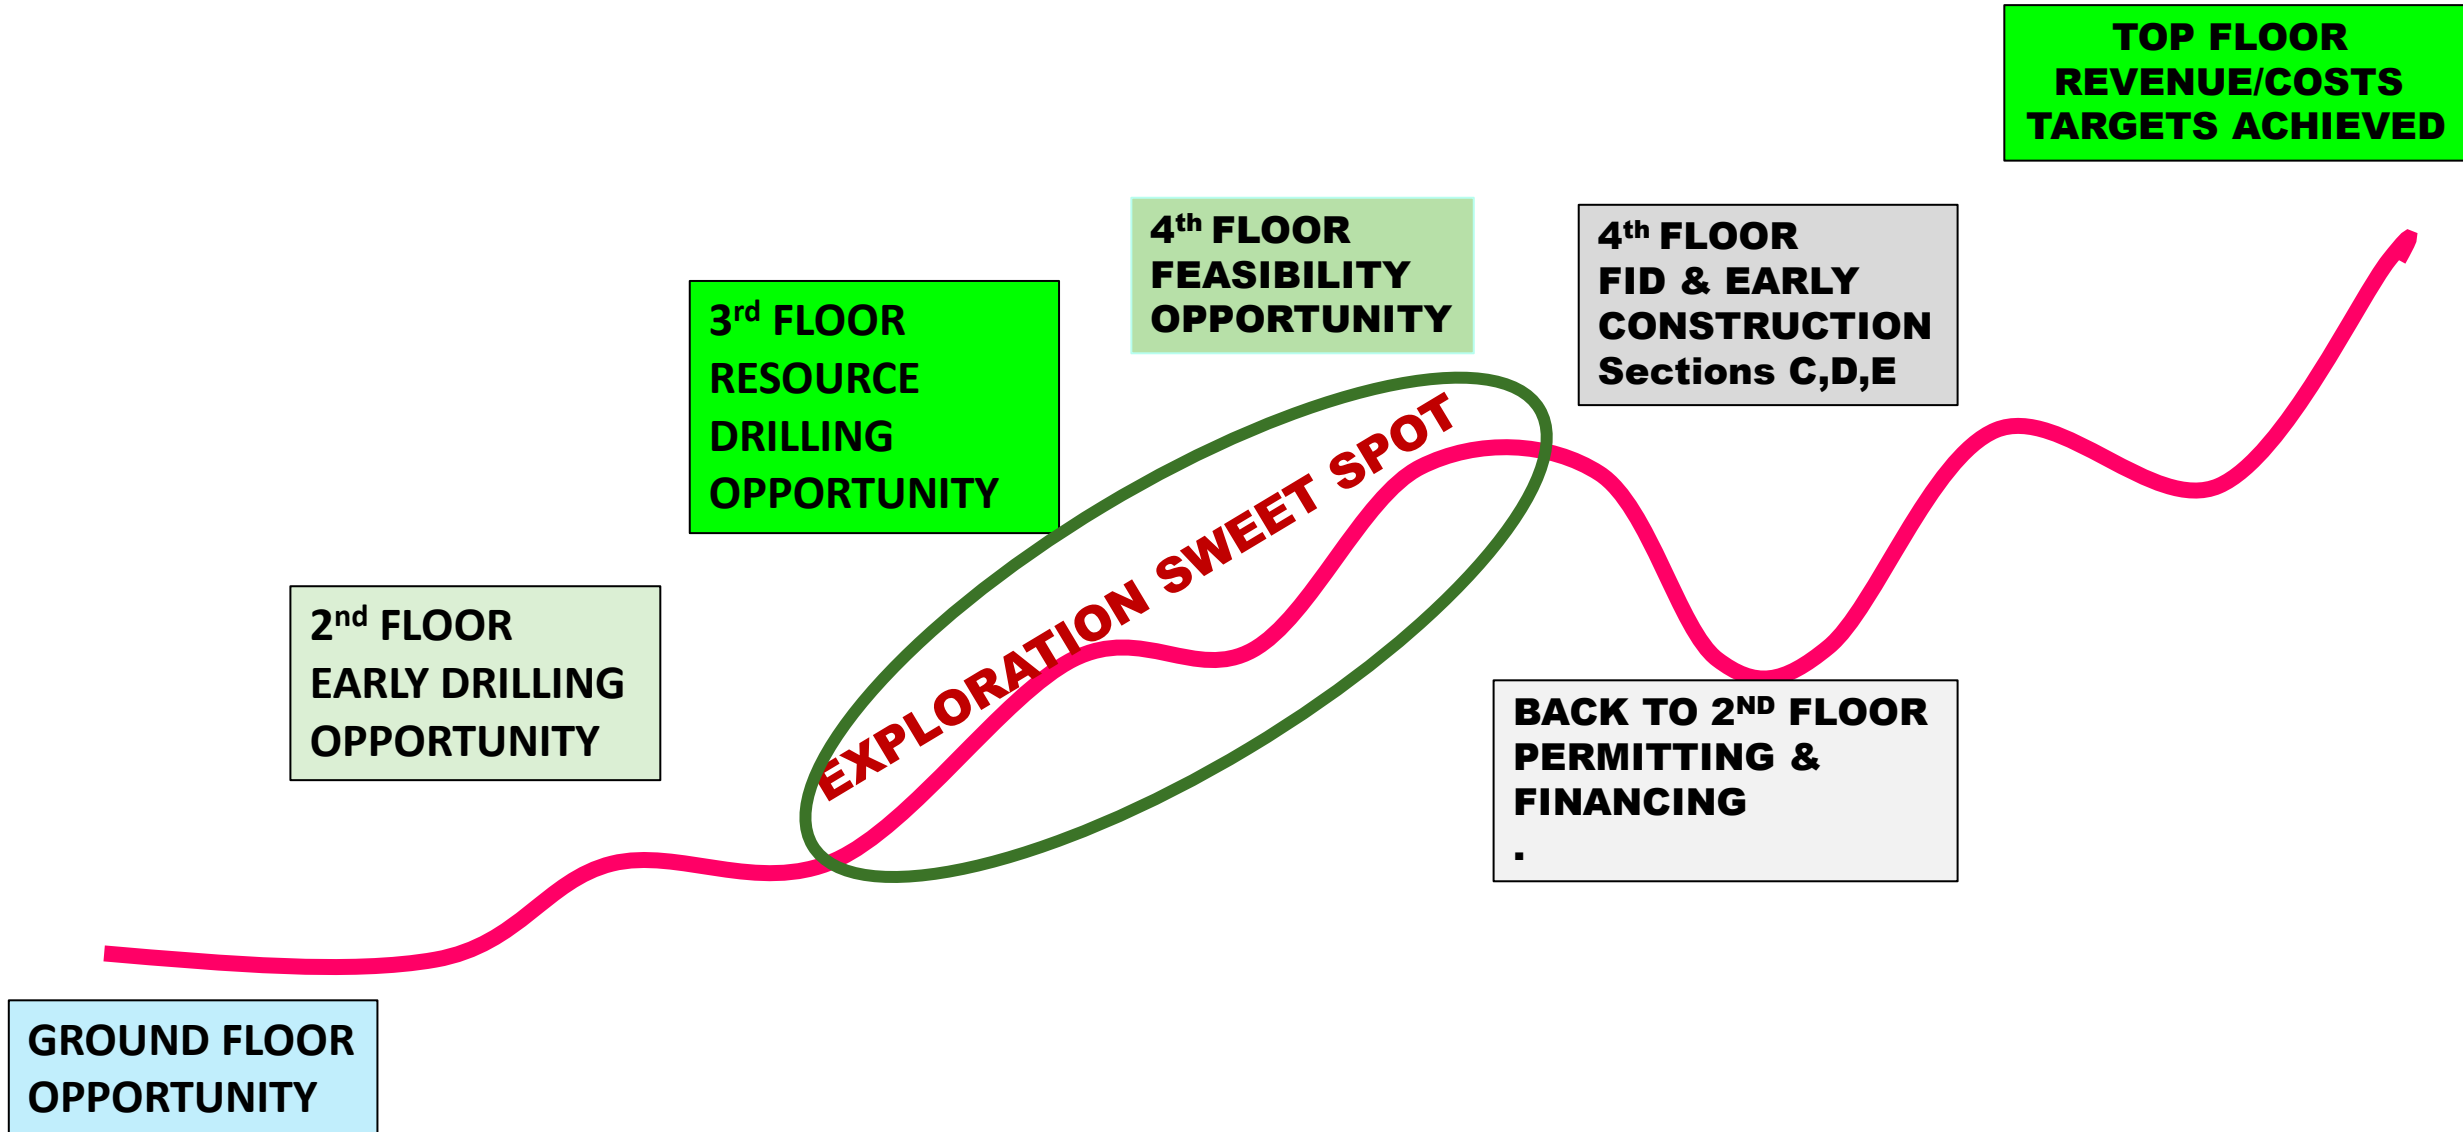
TOP FLOOR
REVENUE/COSTS
TARGETS ACHIEVED

4$^{th}$ FLOOR
FEASIBILITY
OPPORTUNITY

4$^{th}$ FLOOR
FID & EARLY
CONSTRUCTION
Sections C,D,E

3$^{rd}$ FLOOR
RESOURCE
DRILLING
OPPORTUNITY

EXPLORATION SWEET SPOT

2$^{nd}$ FLOOR
EARLY DRILLING
OPPORTUNITY

BACK TO 2$^{ND}$ FLOOR
PERMITTING &
FINANCING
.

GROUND FLOOR
OPPORTUNITY